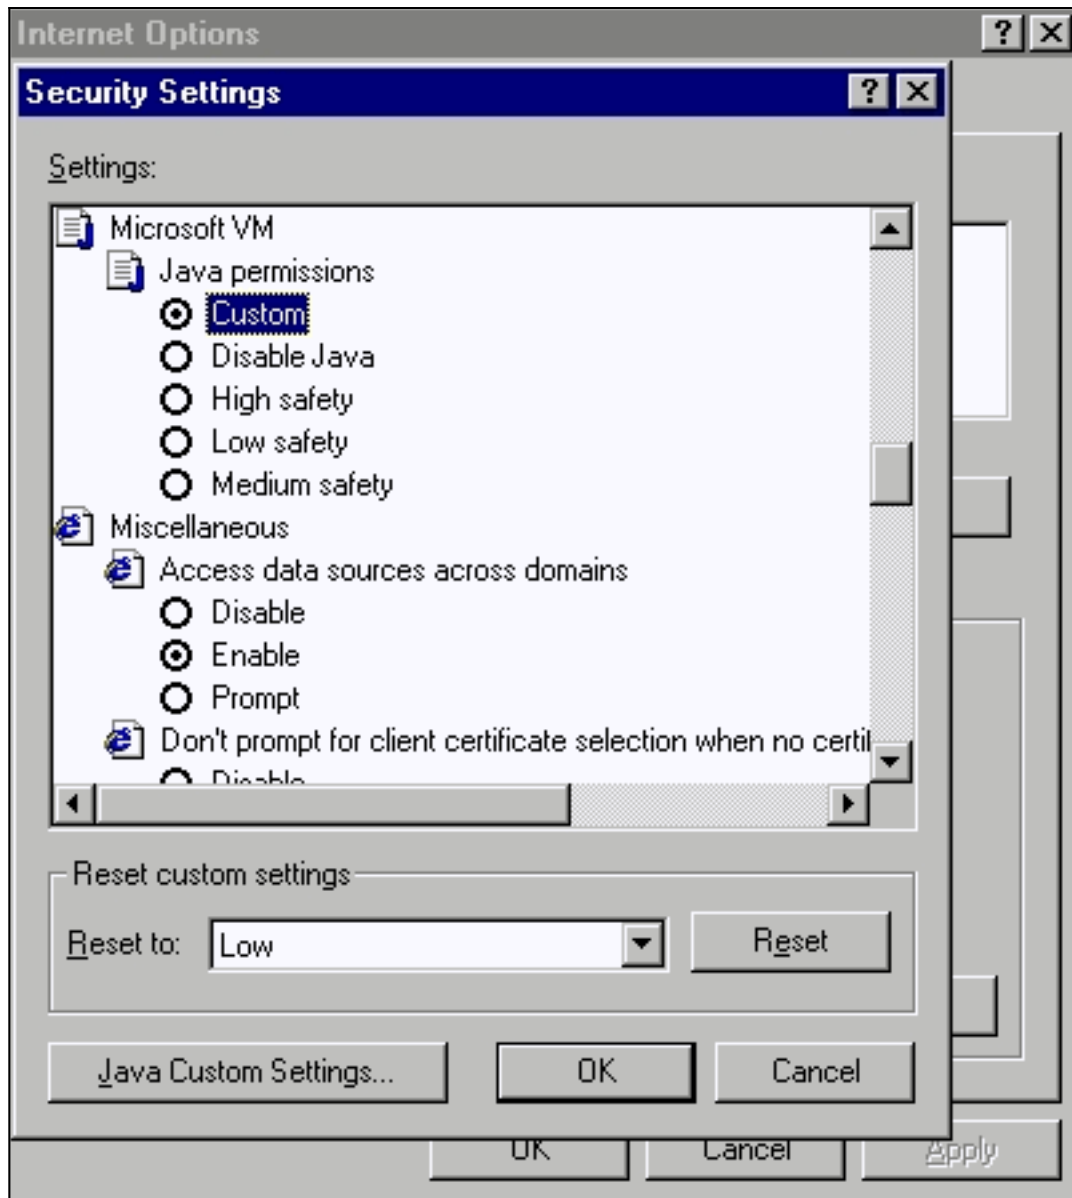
Internet Options

Security Settings

Settings:

Microsoft VM
Java permissions
Custom
Disable Java
High safety
Low safety
Medium safety
Miscellaneous
Access data sources across domains
Disable
Enable
Prompt
Don't prompt for client certificate selection when no certi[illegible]
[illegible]

Reset custom settings
Reset to: Low
Reset

Java Custom Settings...
OK
Cancel

OK
Cancel
Apply